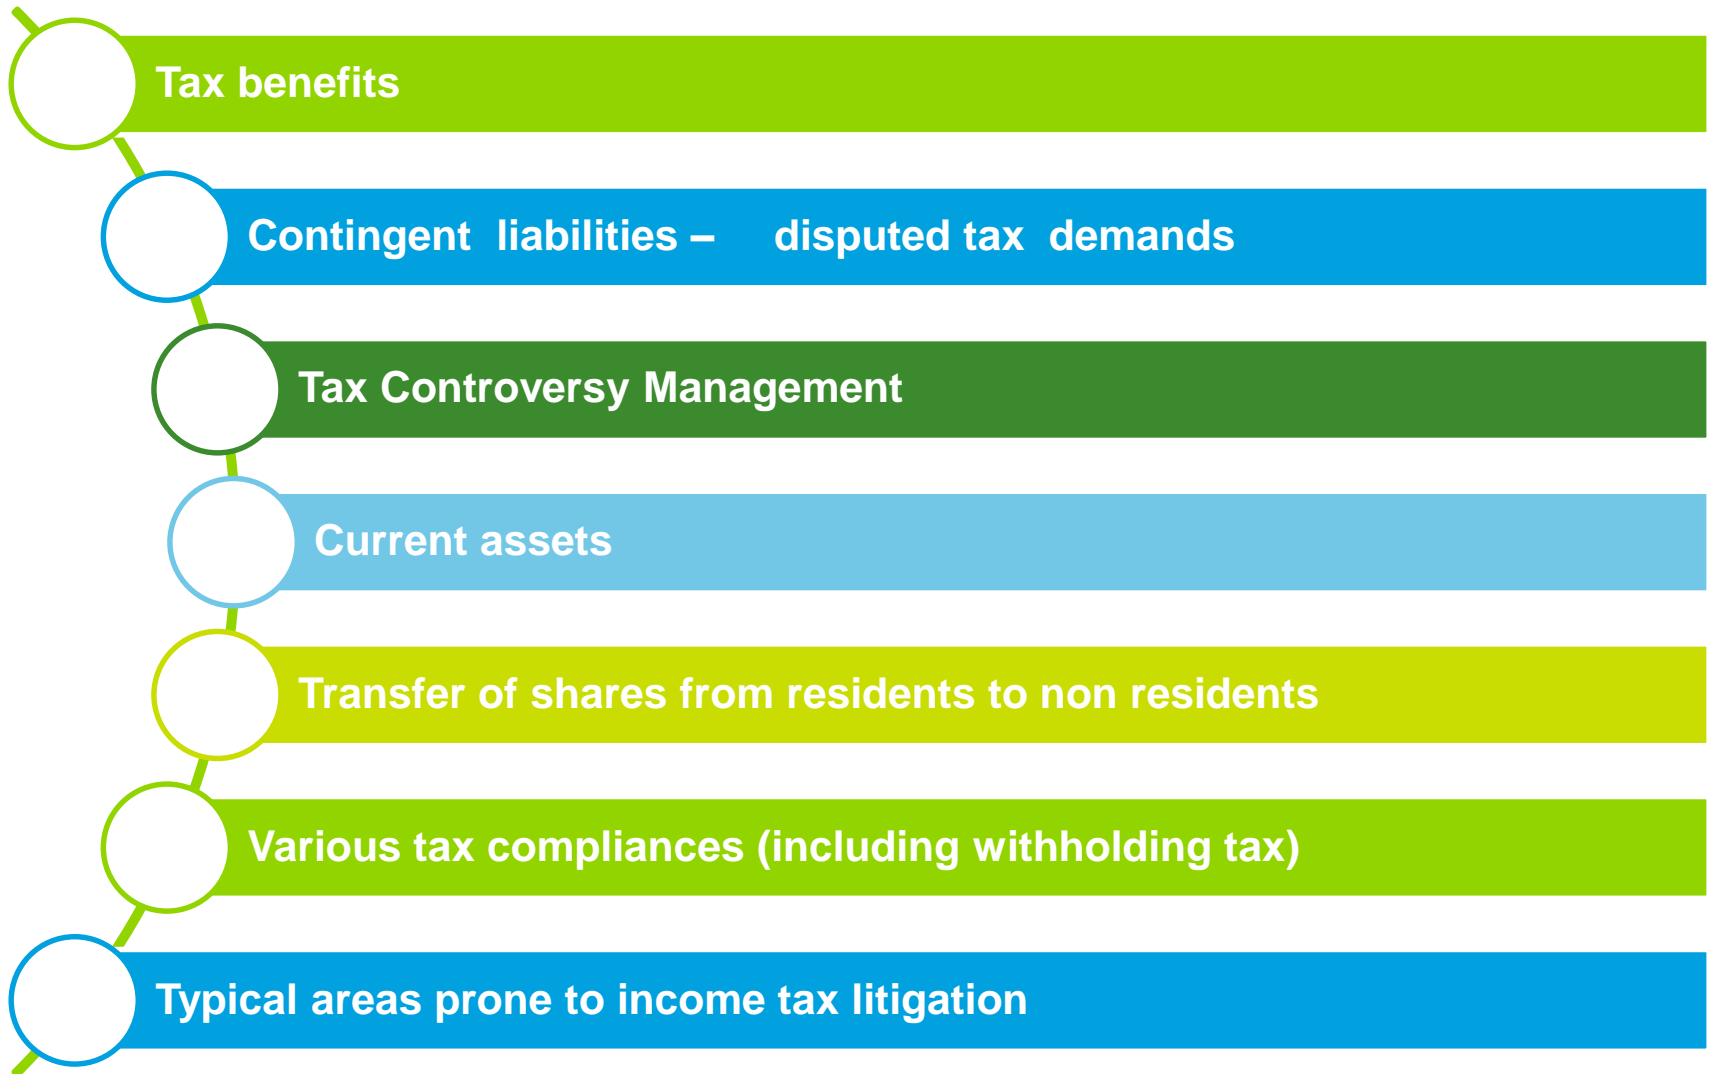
Tax benefits

Contingent liabilities – disputed tax demands

Tax Controversy Management

Current assets

Transfer of shares from residents to non residents

Various tax compliances (including withholding tax)

Typical areas prone to income tax litigation